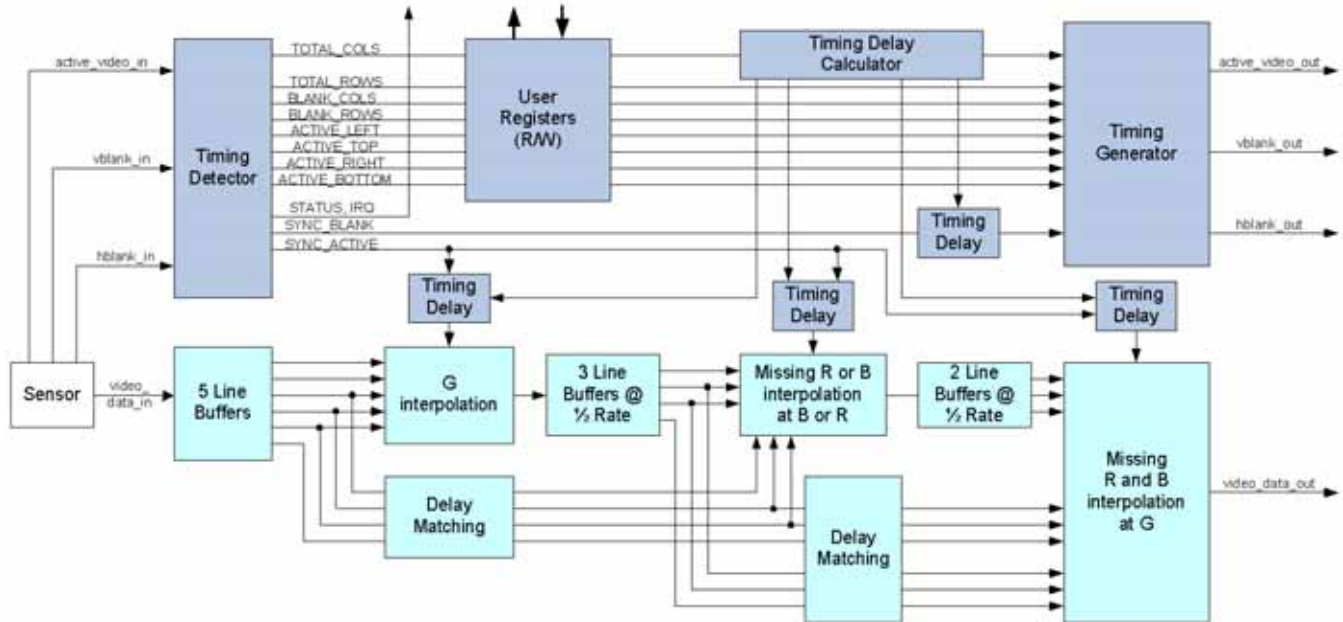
active_video_in

vblank_in

hblank_in

Sensor

video_data_in

Timing Detector

TOTAL_COLS
TOTAL_ROWS
BLANK_COLS
BLANK_ROWS
ACTIVE_LEFT
ACTIVE_TOP
ACTIVE_RIGHT
ACTIVE_BOTTOM
STATUS_IRQ
SYNC_BLANK
SYNC_ACTIVE

User Registers (R/W)

Timing Delay Calculator

Timing Generator

active_video_out

vblank_out

hblank_out

Timing Delay

Timing Delay

Timing Delay

Timing Delay

5 Line Buffers

G interpolation

3 Line Buffers @ ½ Rate

Missing R or B interpolation at B or R

2 Line Buffers @ ½ Rate

Missing R and B interpolation at G

video_data_out

Delay Matching

Delay Matching